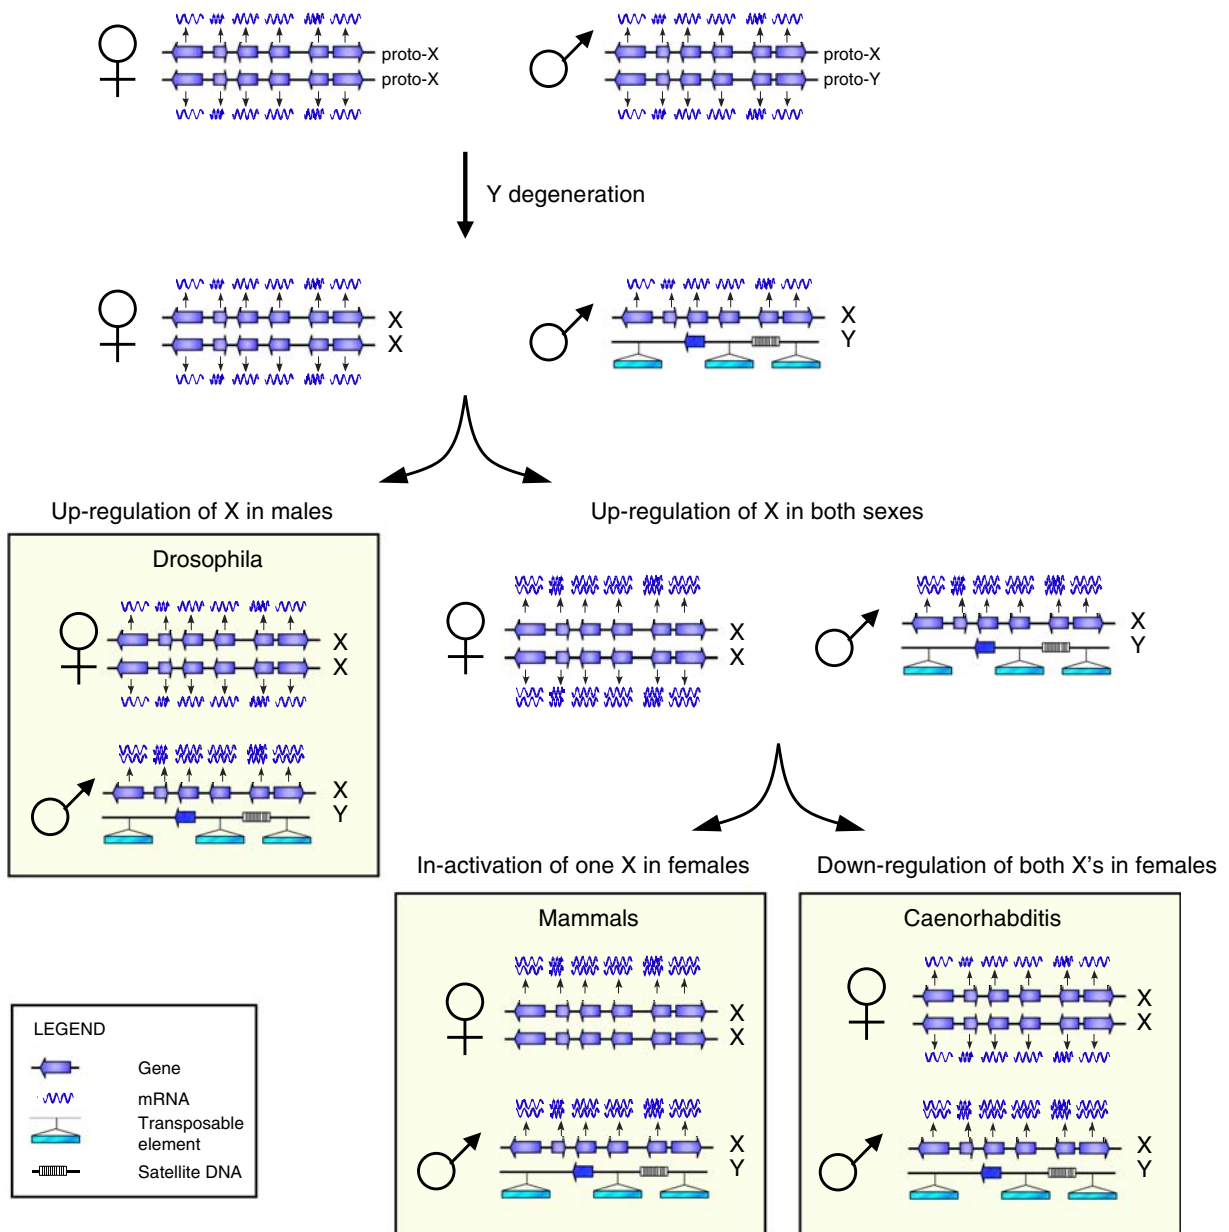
proto-X
proto-X

proto-X
proto-Y

Y degeneration

X
X

X
Y

Up-regulation of X in males

Up-regulation of X in both sexes

Drosophila

X
X

X
Y

X
X

X
Y

In-activation of one X in females

Down-regulation of both X's in females

Mammals

X
X

X
Y

Caenorhabditis

X
X

X
Y

LEGEND

Gene

mRNA

Transposable element

Satellite DNA